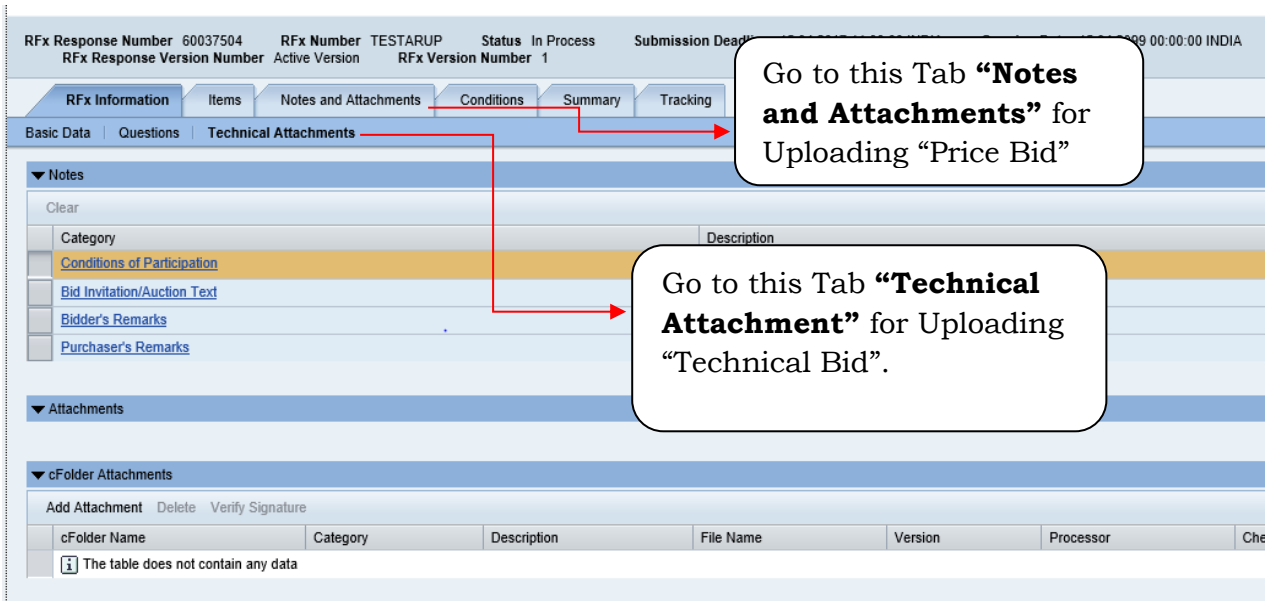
RFx Response Number 60037504 RFx Number TESTARUP Status In Process Submission Deadl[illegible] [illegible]009 00:00:00 INDIA
RFx Response Version Number Active Version RFx Version Number 1

Go to this Tab **“Notes and Attachments”** for Uploading “Price Bid”

RFx Information | Items | Notes and Attachments | Conditions | Summary | Tracking

Basic Data | Questions | Technical Attachments

▼ Notes

Clear

| Category | Description |
|---|---|
| Conditions of Participation | |
| Bid Invitation/Auction Text | |
| Bidder's Remarks | |
| Purchaser's Remarks | |

Go to this Tab **“Technical Attachment”** for Uploading “Technical Bid”.

▼ Attachments

▼ cFolder Attachments

Add Attachment Delete Verify Signature

| cFolder Name | Category | Description | File Name | Version | Processor | Che |
|---|---|---|---|---|---|---|
| The table does not contain any data | | | | | | |